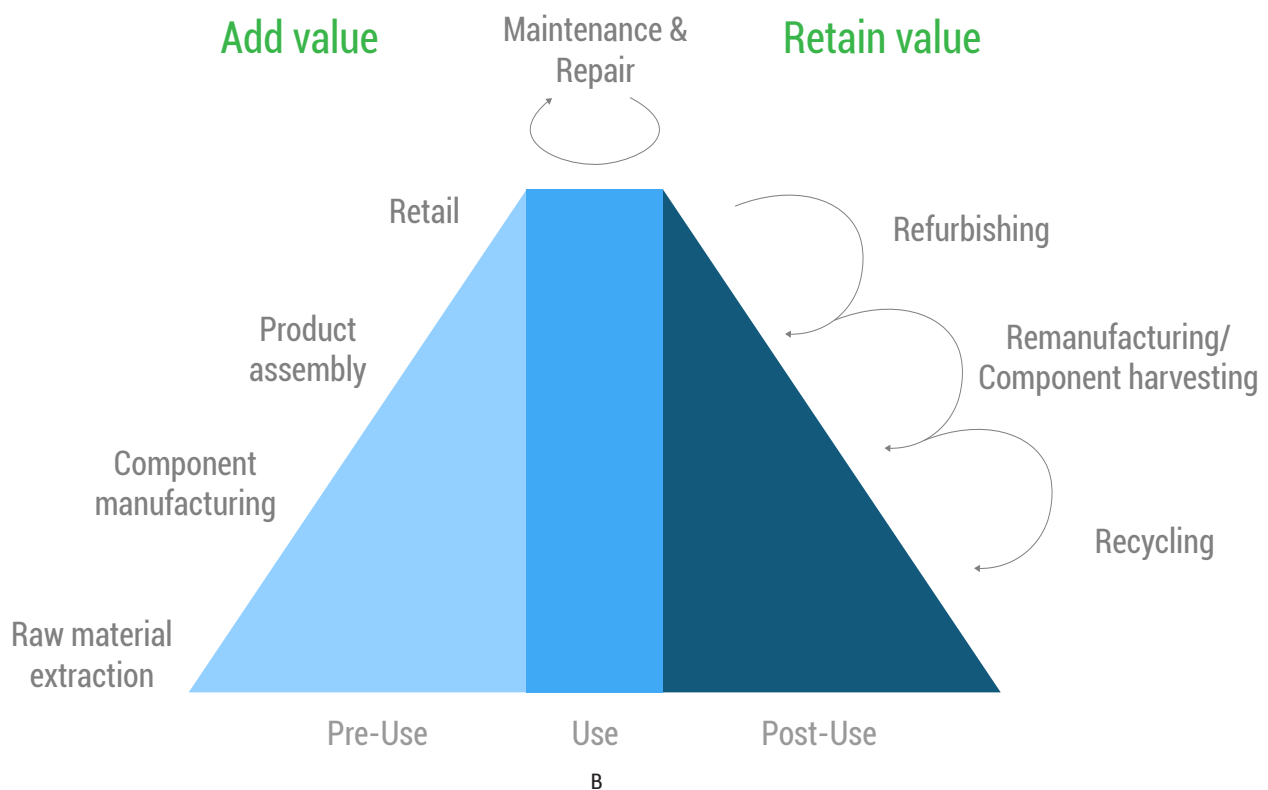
Add value

Maintenance & Repair

Retain value

Retail

Refurbishing

Product assembly

Remanufacturing/ Component harvesting

Component manufacturing

Recycling

Raw material extraction

Pre-Use

Use

Post-Use

B